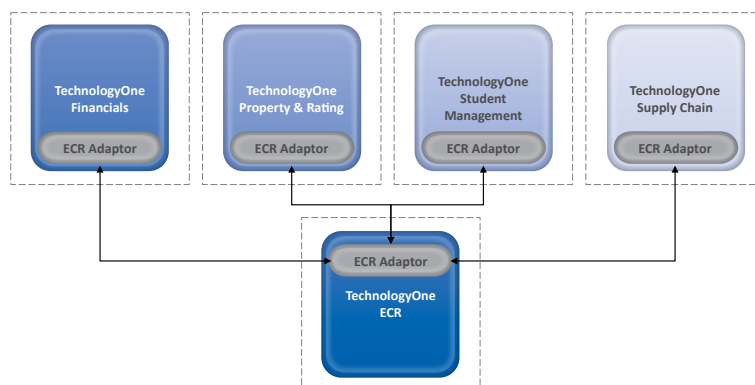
TechnologyOne Financials

ECR Adaptor

TechnologyOne Property & Rating

ECR Adaptor

TechnologyOne Student Management

ECR Adaptor

TechnologyOne Supply Chain

ECR Adaptor

ECR Adaptor

TechnologyOne ECR